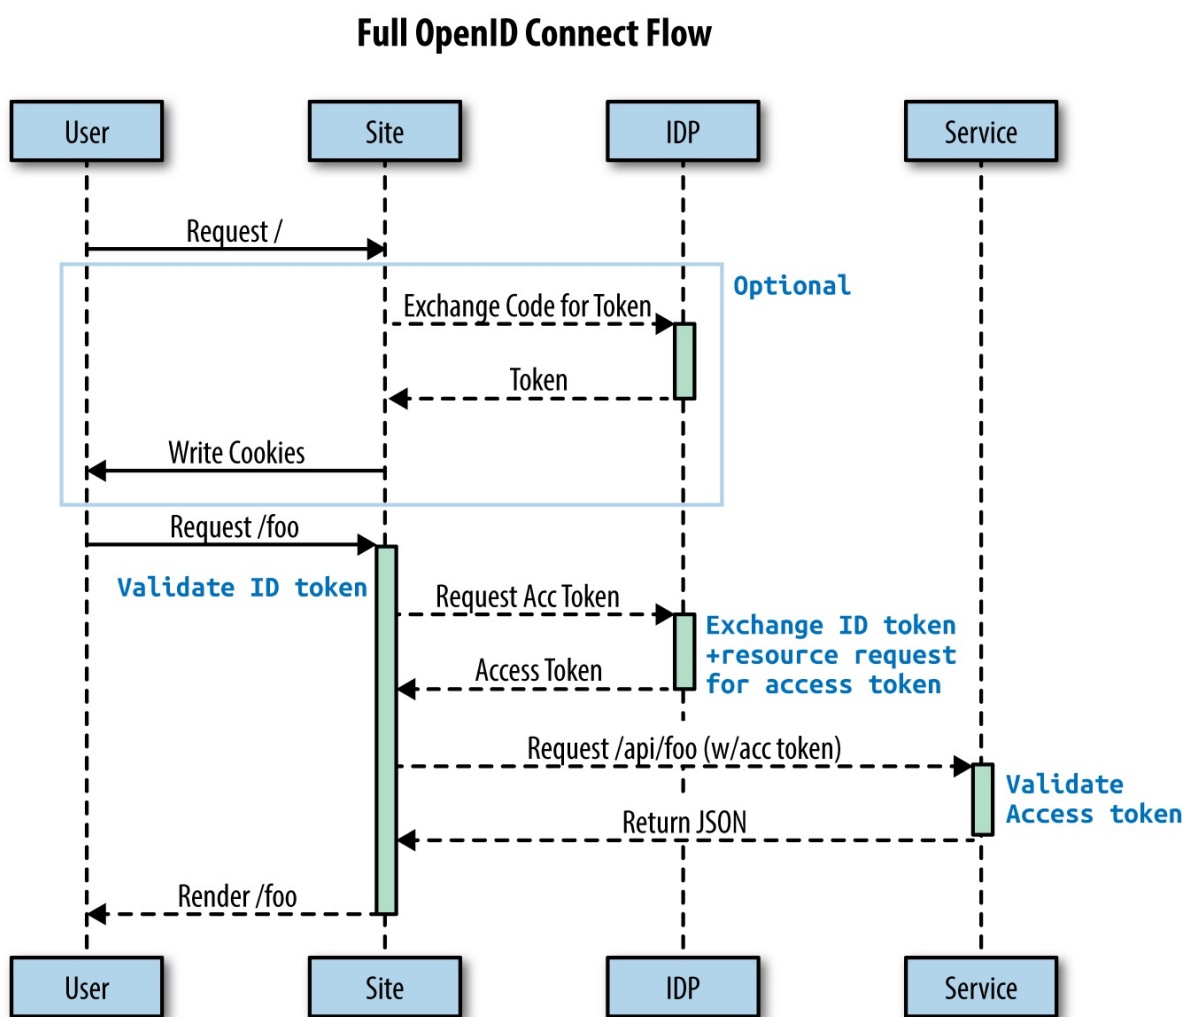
Full OpenID Connect Flow

User

Site

IDP

Service

Request /

Optional

Exchange Code for Token

Token

Write Cookies

Request /foo

Validate ID token

Request Acc Token

Exchange ID token +resource request for access token

Access Token

Request /api/foo (w/acc token)

Validate Access token

Return JSON

Render /foo

User

Site

IDP

Service